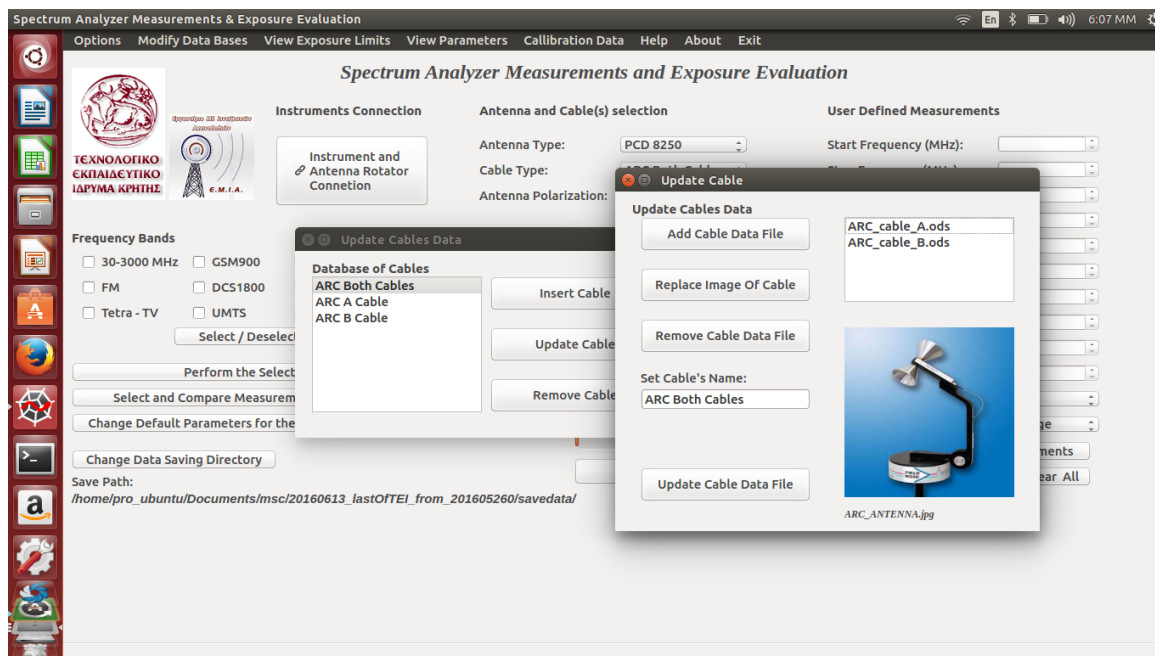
Spectrum Analyzer Measurements & Exposure Evaluation

En 6:07 MM

Options Modify Data Bases View Exposure Limits View Parameters Callibration Data Help About Exit

Spectrum Analyzer Measurements and Exposure Evaluation

ΤΕΧΝΟΛΟΓΙΚΟ ΕΚΠΑΙΔΕΥΤΙΚΟ ΙΔΡΥΜΑ ΚΡΗΤΗΣ

Ε.Μ.Ι.Α.

Instruments Connection

Instrument and Antenna Rotator Conetion

Antenna and Cable(s) selection

Antenna Type: PCD 8250

Cable Type:

Antenna Polarization:

User Defined Measurements

Start Frequency (MHz):

Frequency Bands

30-3000 MHz GSM900

FM DCS1800

Tetra - TV UMTS

Select / Deselect

Perform the Select

Select and Compare Measurem

Change Default Parameters for the

Change Data Saving Directory

Save Path:

/home/pro_ubuntu/Documents/msc/20160613_lastOfTEI_from_201605260/savedata/

Update Cables Data

Database of Cables

ARC Both Cables
ARC A Cable
ARC B Cable

Insert Cable

Update Cable

Remove Cable

Update Cable

Update Cables Data

Add Cable Data File

Replace Image Of Cable

Remove Cable Data File

Set Cable's Name:

ARC Both Cables

Update Cable Data File

ARC_cable_A.ods
ARC_cable_B.ods

ARC_ANTENNA.jpg

ge

ments

ear All